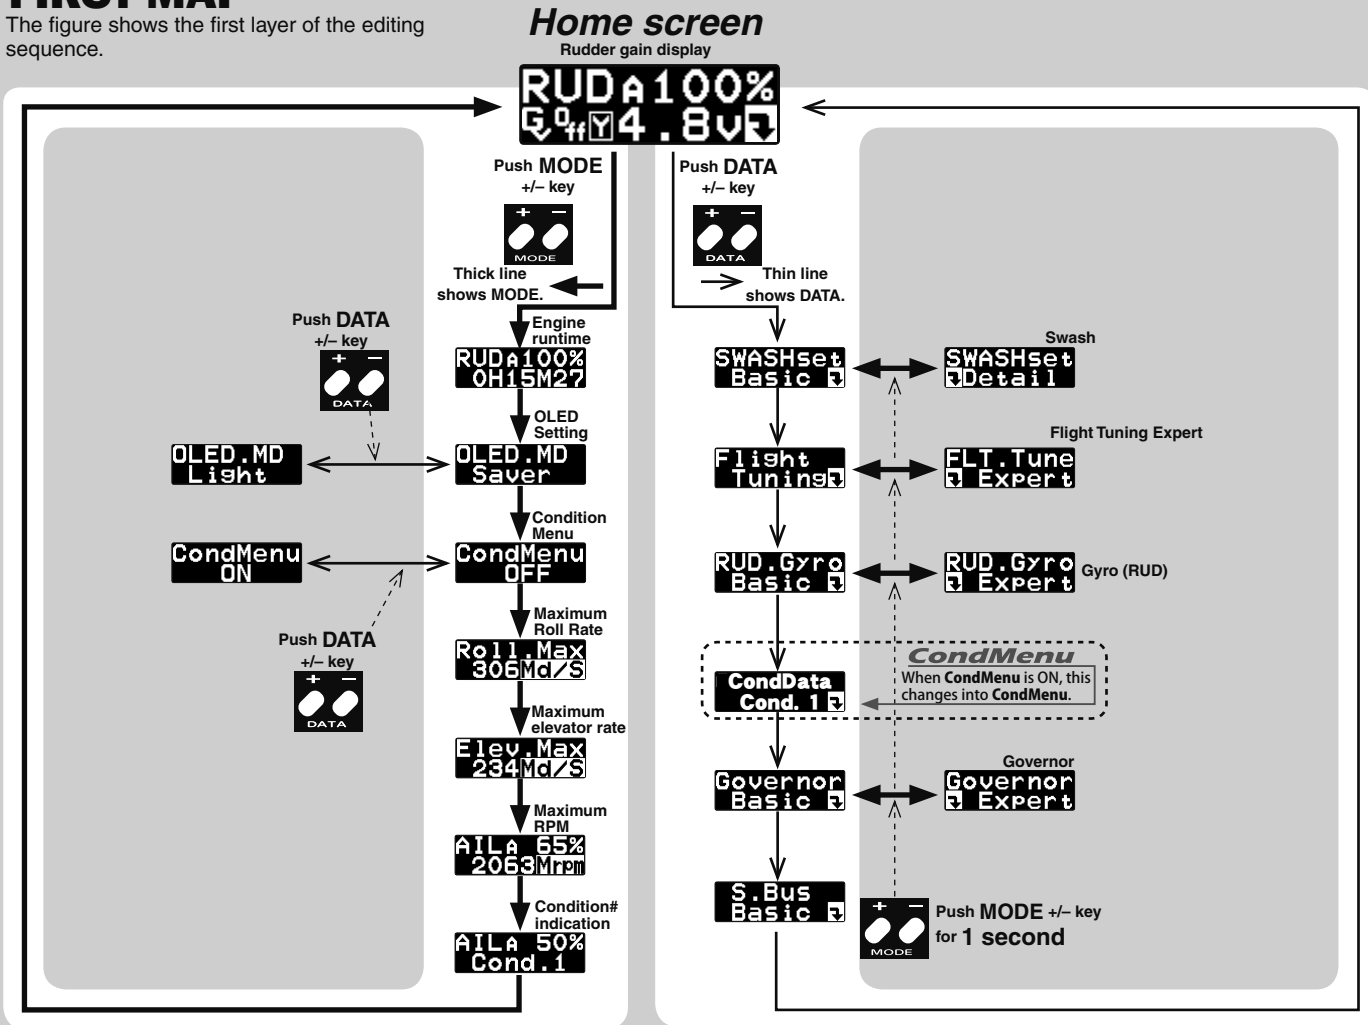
FIRST MAP
The figure shows the first layer of the editing sequence.

Home screen
Rudder gain display
RUDA100%
G off 4.8v

Push MODE +/– key
+ – MODE
Thick line shows MODE.

Push DATA +/– key
+ – DATA
Thin line shows DATA.

Engine runtime
RUDA100%
0H15M27

Push DATA +/– key
+ – DATA

OLED Setting
OLED.MD Light
OLED.MD Saver

Condition Menu
CondMenu ON
CondMenu OFF

Push DATA +/– key
+ – DATA

Maximum Roll Rate
Roll.Max 306Md/S

Maximum elevator rate
Elev.Max 234Md/S

Maximum RPM
AILA 65% 2063Mrpm

Condition# indication
AILA 50% Cond.1

Swash
SWASHset Basic
SWASHset Detail

Flight Tuning Expert
Flight Tuning
FLT.Tune Expert

RUD.Gyro Basic
RUD.Gyro Expert
Gyro (RUD)

CondMenu
CondData Cond. 1
When CondMenu is ON, this changes into CondMenu.

Governor
Governor Basic
Governor Expert

S.Bus Basic

+ – MODE
Push MODE +/– key for 1 second